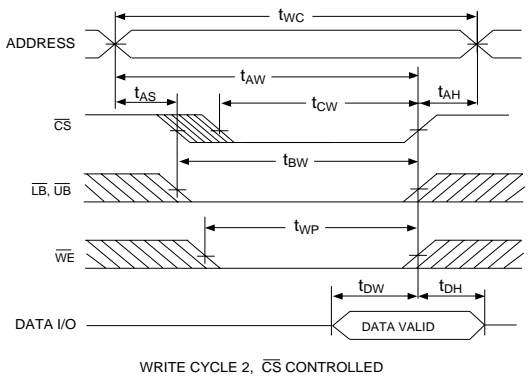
$t_{WC}$

ADDRESS

$t_{AW}$

$t_{AS}$

$t_{CW}$

$t_{AH}$

$\overline{CS}$

$t_{BW}$

$\overline{LB}$, $\overline{UB}$

$t_{WP}$

$\overline{WE}$

$t_{DW}$

$t_{DH}$

DATA I/O

DATA VALID

WRITE CYCLE 2, $\overline{CS}$ CONTROLLED